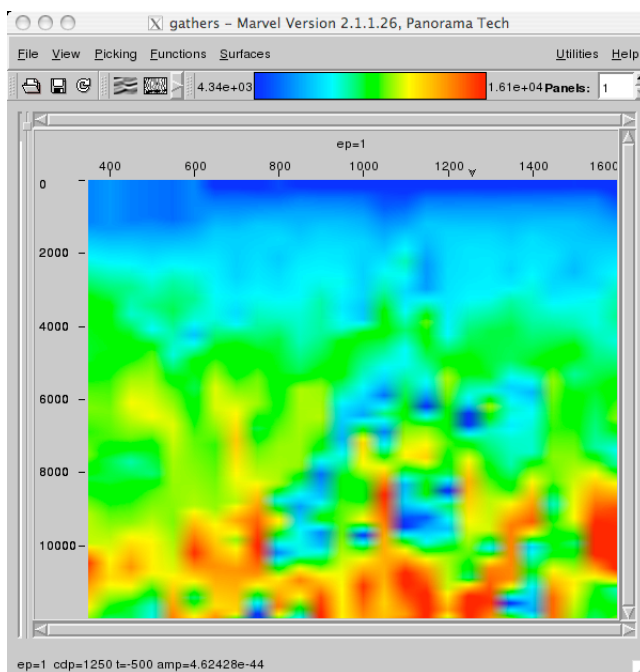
gathers - Marvel Version 2.1.1.26, Panorama Tech

File View Picking Functions Surfaces Utilities Help

4.34e+03 1.61e+04 Panels: 1

ep=1

400 600 800 1000 1200 1400 1600

0
2000
4000
6000
8000
10000

ep=1 cdp=1250 t=-500 amp=4.62428e-44